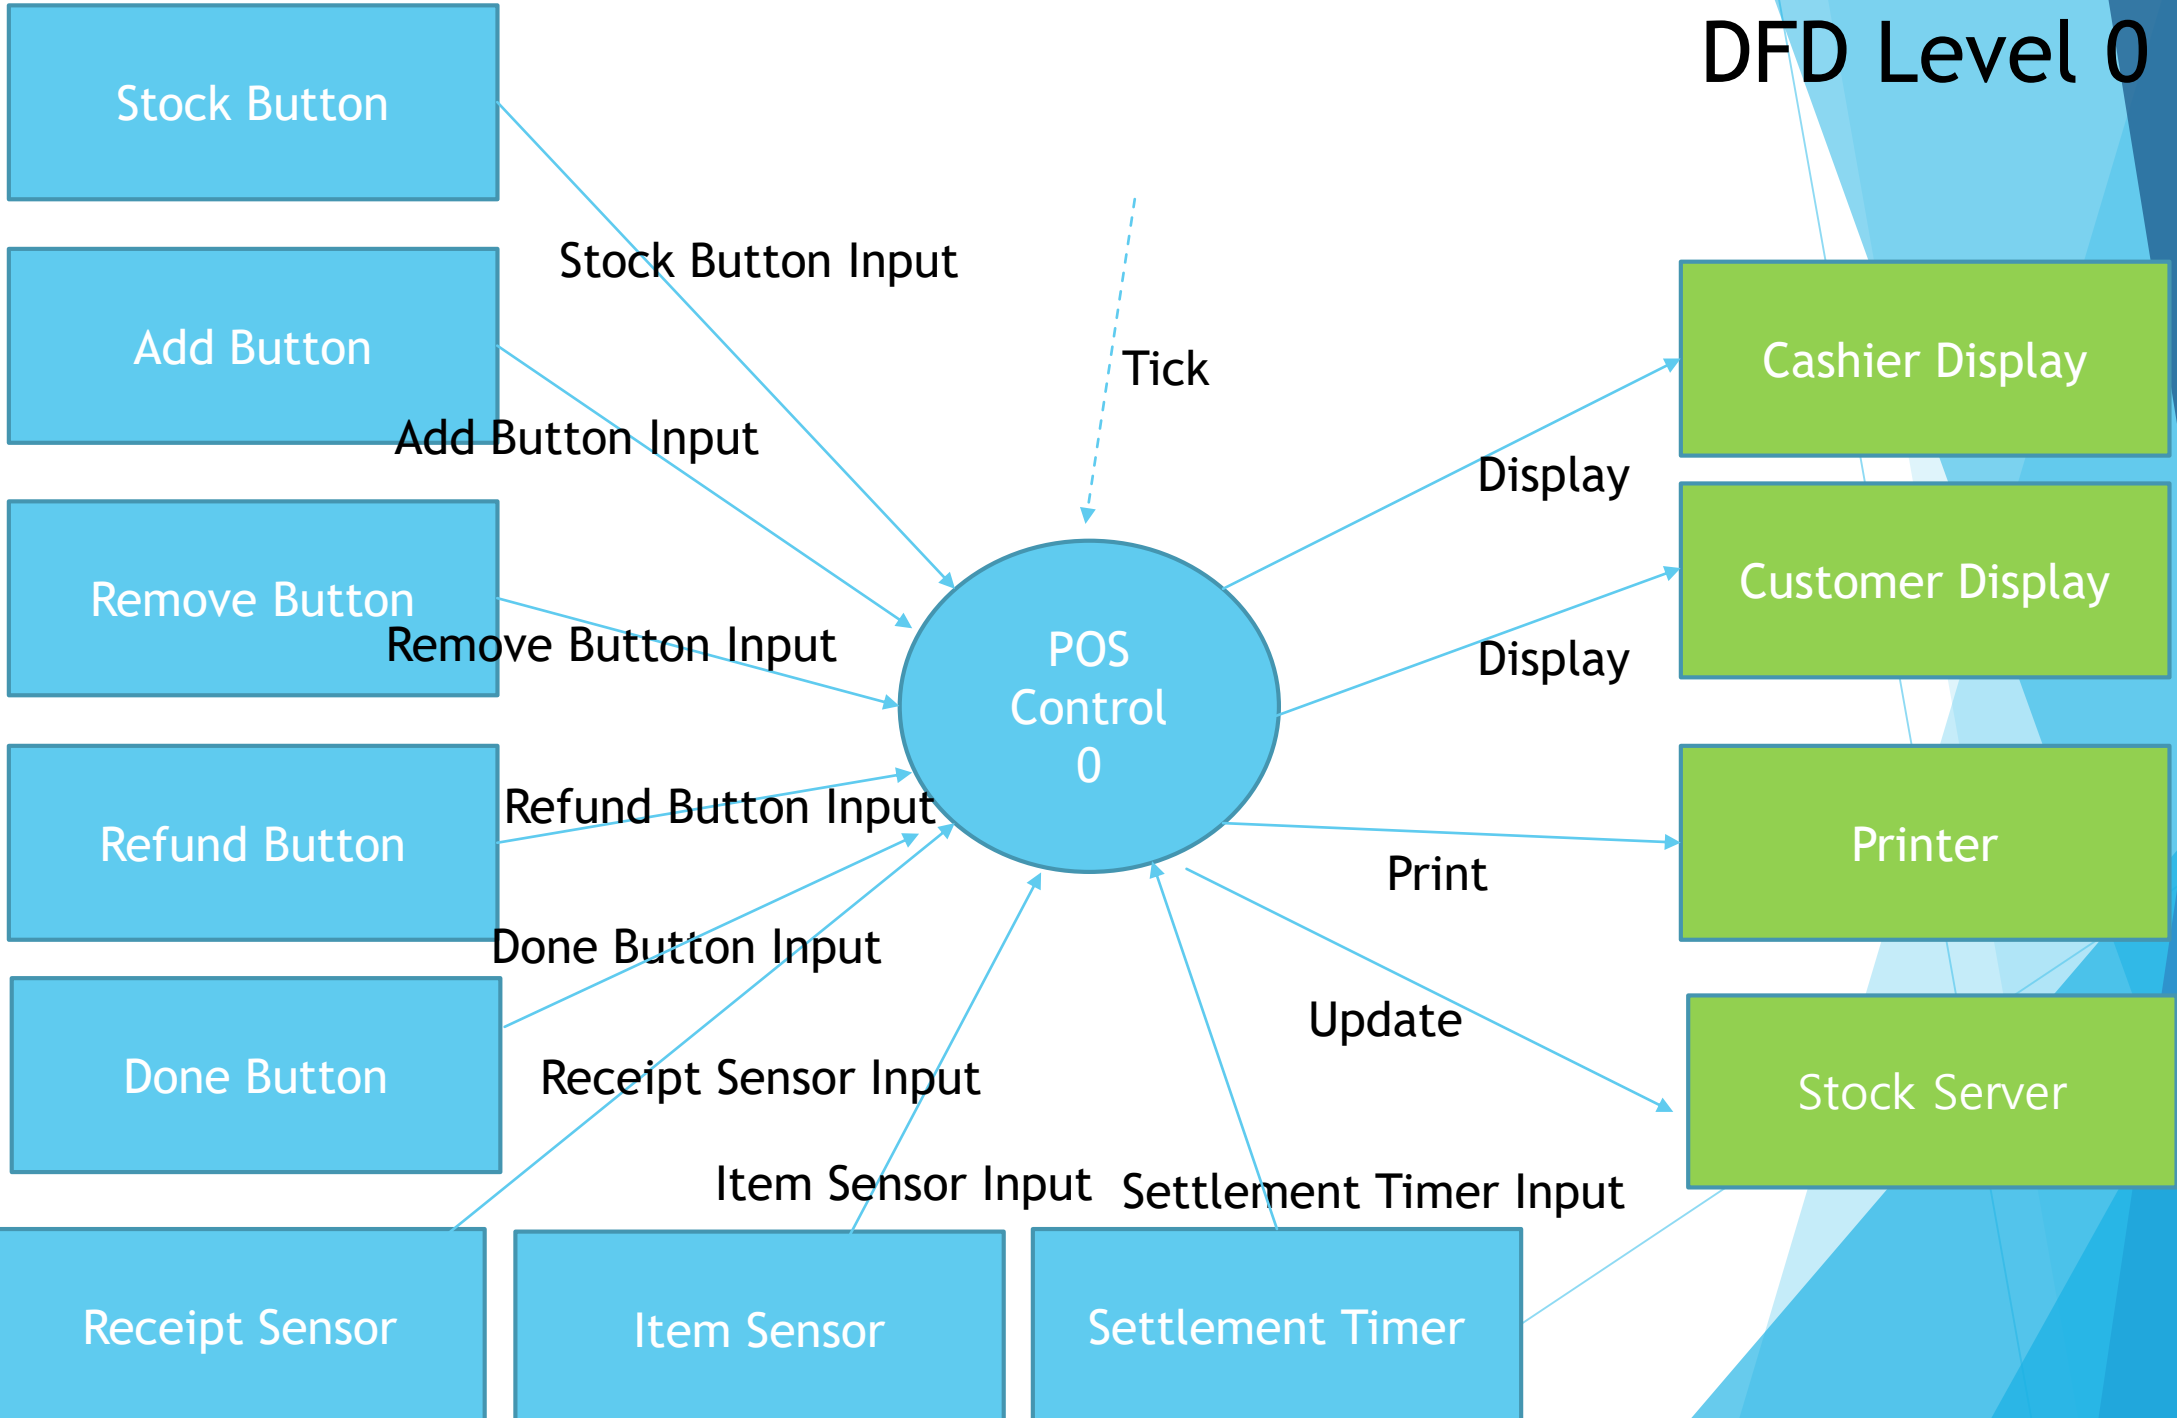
DFD Level 0

Stock Button

Add Button

Remove Button

Refund Button

Done Button

Receipt Sensor

Item Sensor

Settlement Timer

Stock Button Input

Add Button Input

Remove Button Input

Refund Button Input

Done Button Input

Receipt Sensor Input

Item Sensor Input

Settlement Timer Input

Tick

POS Control 0

Display

Display

Print

Update

Cashier Display

Customer Display

Printer

Stock Server